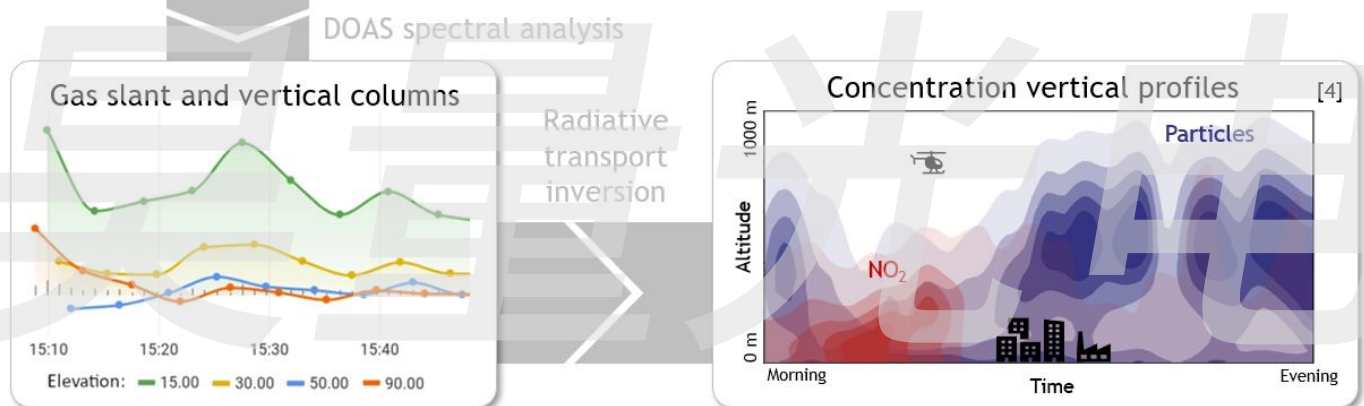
DOAS spectral analysis

Gas slant and vertical columns

15:10 15:20 15:30 15:40

Elevation: 15.00 30.00 50.00 90.00

Radiative transport inversion

Concentration vertical profiles [4]

1000 m

Altitude

0 m

Particles

$NO_2$

Morning

Time

Evening